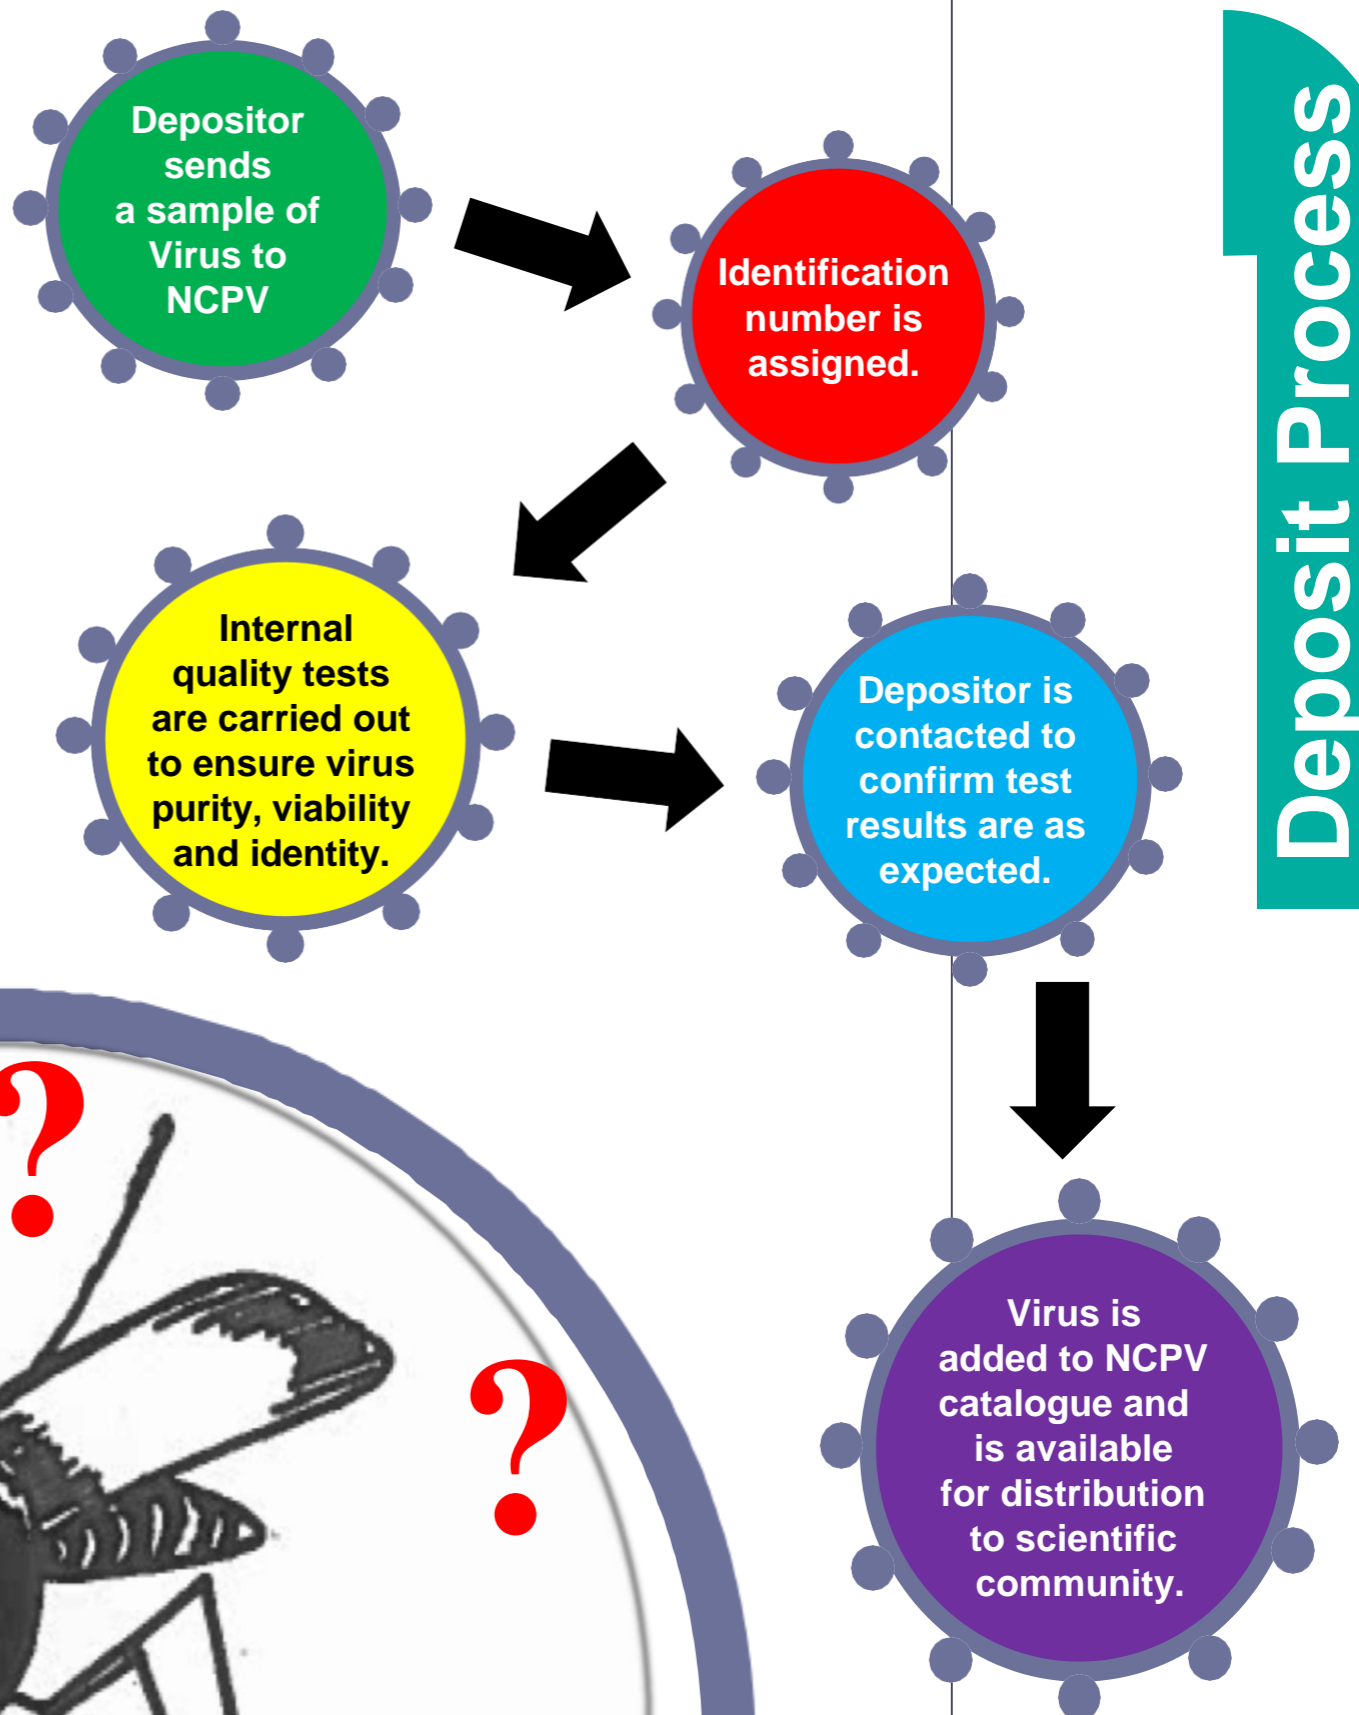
Deposit Process

Depositor sends a sample of Virus to NCPV

Identification number is assigned.

Internal quality tests are carried out to ensure virus purity, viability and identity.

Depositor is contacted to confirm test results are as expected.

Virus is added to NCPV catalogue and is available for distribution to scientific community.

?

?